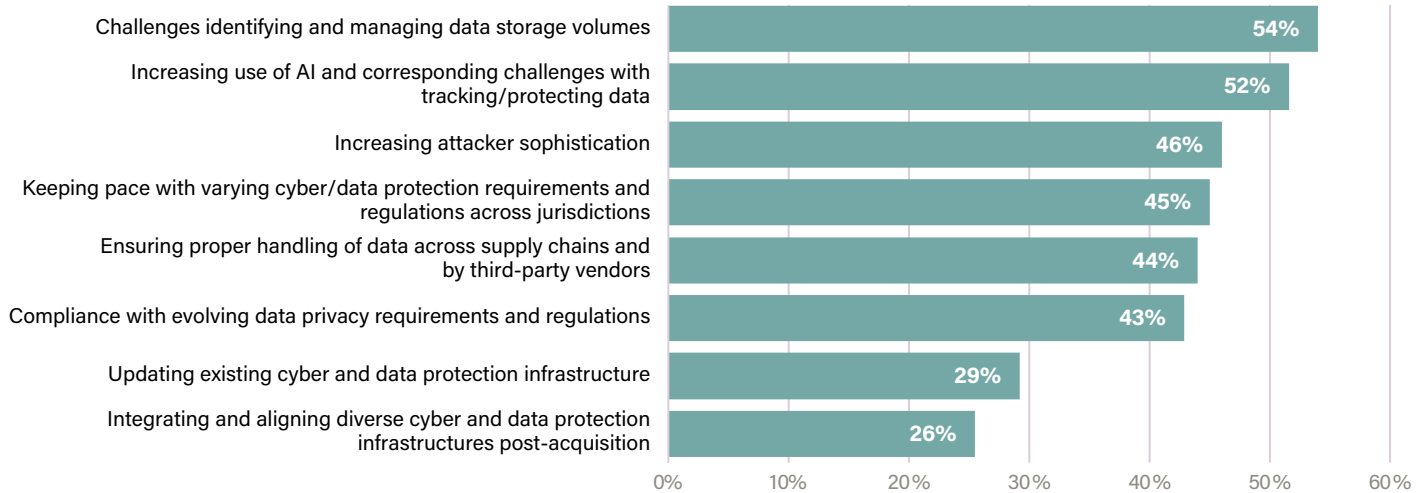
Challenges identifying and managing data storage volumes 54%

Increasing use of AI and corresponding challenges with tracking/protecting data 52%

Increasing attacker sophistication 46%

Keeping pace with varying cyber/data protection requirements and regulations across jurisdictions 45%

Ensuring proper handling of data across supply chains and by third-party vendors 44%

Compliance with evolving data privacy requirements and regulations 43%

Updating existing cyber and data protection infrastructure 29%

Integrating and aligning diverse cyber and data protection infrastructures post-acquisition 26%

0% 10% 20% 30% 40% 50% 60%